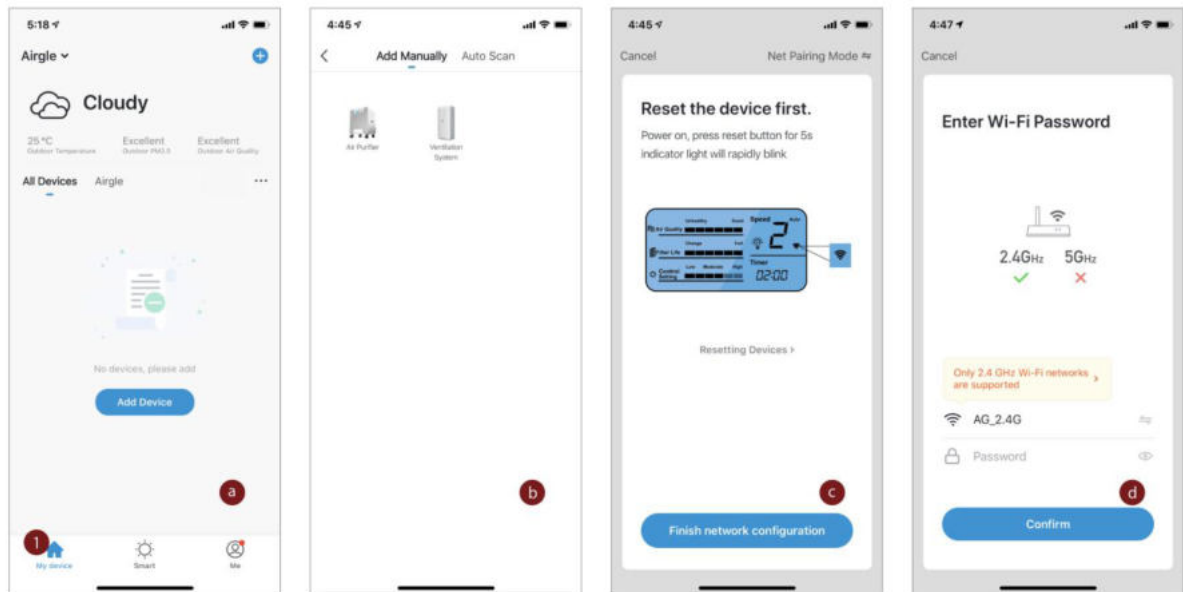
5:18

Airgle

Cloudy

25 °C
Outdoor Temperature

Excellent
Outdoor PM2.5

Excellent
Outdoor Air Quality

All Devices Airgle ···

No devices, please add

Add Device

a

1

My device Smart Me

4:45

Add Manually Auto Scan

Air Purifier

Ventilation System

b

4:45

Cancel Net Pairing Mode

Reset the device first.

Power on, press reset button for 5s indicator light will rapidly blink

Air Quality Unhealthy Good
Filter Life Change Full
Control Setting Low Moderate High
Speed Auto
2
Timer
02:00

Resetting Devices >

c

Finish network configuration

4:47

Cancel

Enter Wi-Fi Password

2.4GHz 5GHz

Only 2.4 GHz Wi-Fi networks are supported >

AG_2.4G

Password

d

Confirm